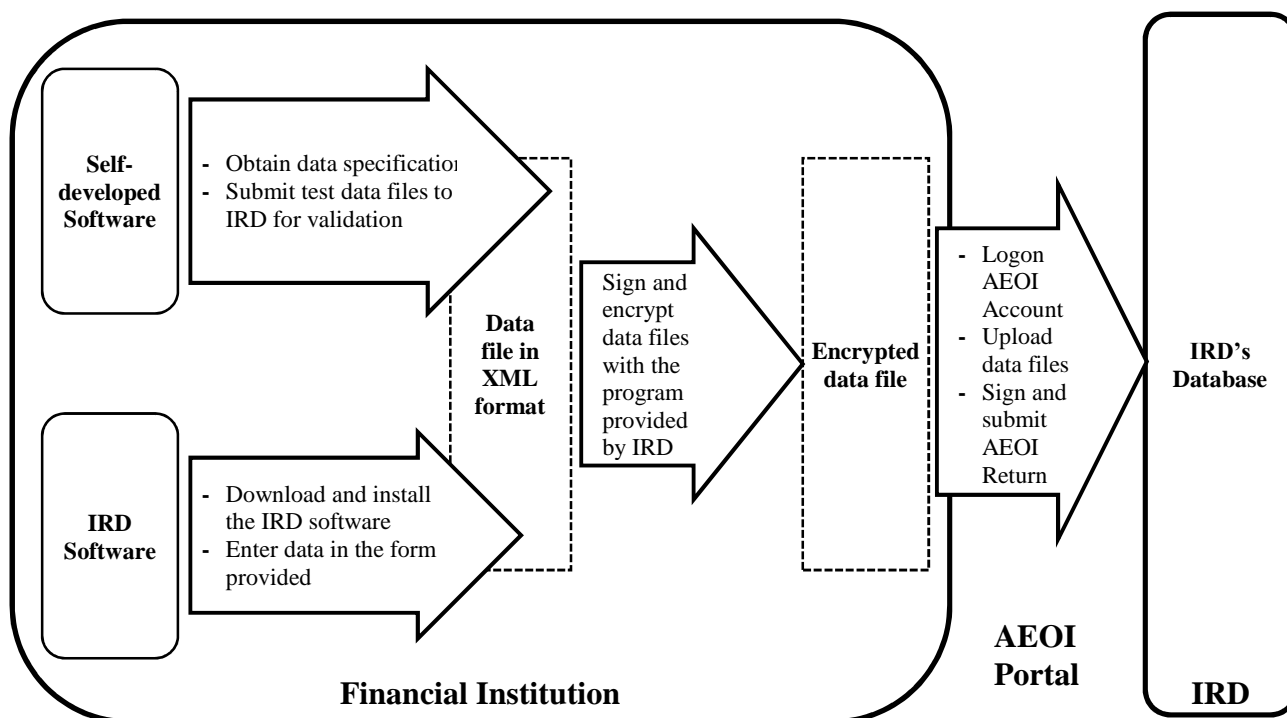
Self-developed Software

- Obtain data specificatio
- Submit test data files to IRD for validation

Data file in XML format

IRD Software

- Download and install the IRD software
- Enter data in the form provided

Sign and encrypt data files with the program provided by IRD

Encrypted data file

- Logon AEOI Account
- Upload data files
- Sign and submit AEOI Return

IRD's Database

Financial Institution

AEOI Portal

IRD